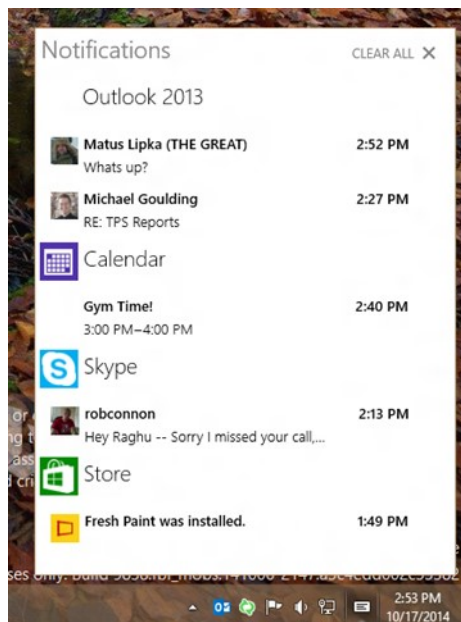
Notifications

CLEAR ALL ✕

Outlook 2013

Matus Lipka (THE GREAT) 2:52 PM
Whats up?

Michael Goulding 2:27 PM
RE: TPS Reports

Calendar

Gym Time! 2:40 PM
3:00 PM–4:00 PM

Skype

robconnon 2:13 PM
Hey Raghu -- Sorry I missed your call,...

Store

Fresh Paint was installed. 1:49 PM

or
ing t
ass
d cri
ses only. Build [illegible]

2:53 PM
10/17/2014